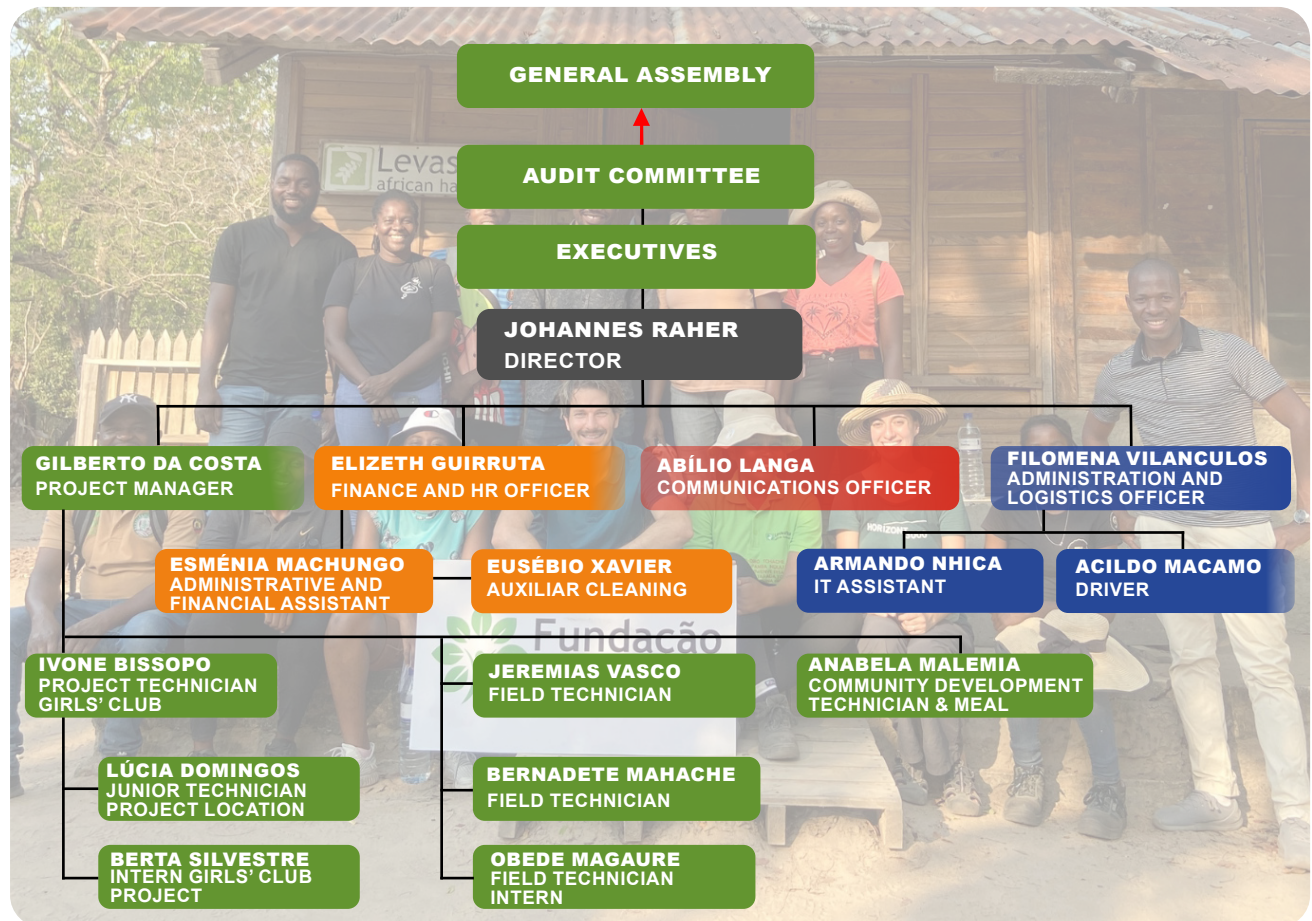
GENERAL ASSEMBLY

AUDIT COMMITTEE

EXECUTIVES

JOHANNES RAHER
DIRECTOR

GILBERTO DA COSTA
PROJECT MANAGER

ELIZETH GUIRRUTA
FINANCE AND HR OFFICER

ABÍLIO LANGA
COMMUNICATIONS OFFICER

FILOMENA VILANCULOS
ADMINISTRATION AND LOGISTICS OFFICER

ESMÉNIA MACHUNGO
ADMINISTRATIVE AND FINANCIAL ASSISTANT

EUSÉBIO XAVIER
AUXILIAR CLEANING

ARMANDO NHICA
IT ASSISTANT

ACILDO MACAMO
DRIVER

IVONE BISSOPO
PROJECT TECHNICIAN GIRLS' CLUB

JEREMIAS VASCO
FIELD TECHNICIAN

ANABELA MALEMIA
COMMUNITY DEVELOPMENT TECHNICIAN & MEAL

LÚCIA DOMINGOS
JUNIOR TECHNICIAN PROJECT LOCATION

BERNADETE MAHACHE
FIELD TECHNICIAN

BERTA SILVESTRE
INTERN GIRLS' CLUB PROJECT

OBEDE MAGAURE
FIELD TECHNICIAN INTERN

Levas african ha
Fundação